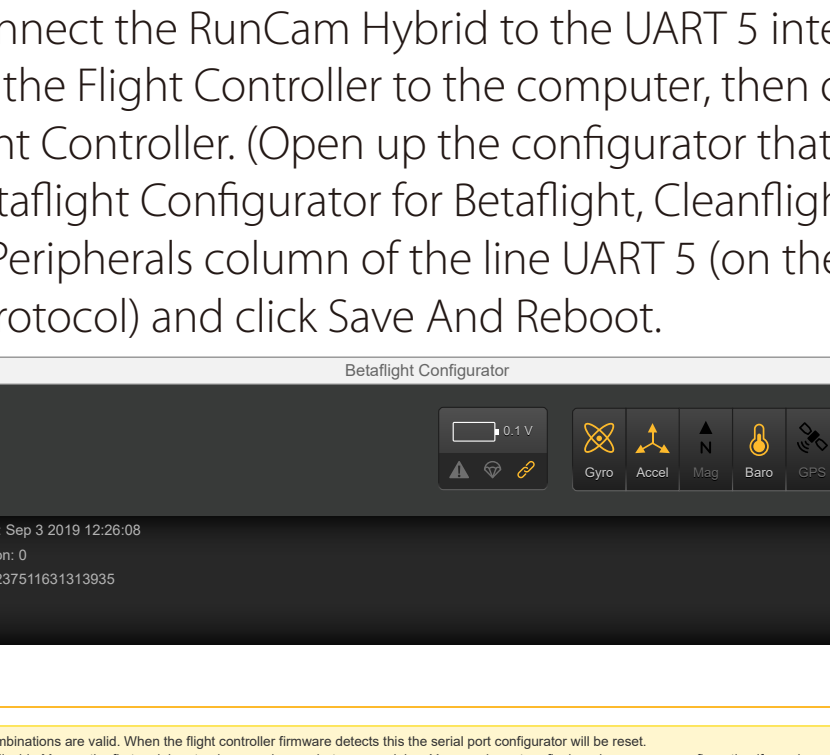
nnect the RunCam Hybrid to the UART 5 inte the Flight Controller to the computer, then c nt Controller. (Open up the configurator that taflight Configurator for Betaflight, Cleanfligh Peripherals column of the line UART 5 (on the rotocol) and click Save And Reboot.

Betaflight Configurator

0.1 V

Gyro
Accel
N
Mag
Baro
GPS

Sep 3 2019 12:26:08
on: 0
237511631313935

mbinations are valid. When the flight controller firmware detects this the serial port configurator will be reset.
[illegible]